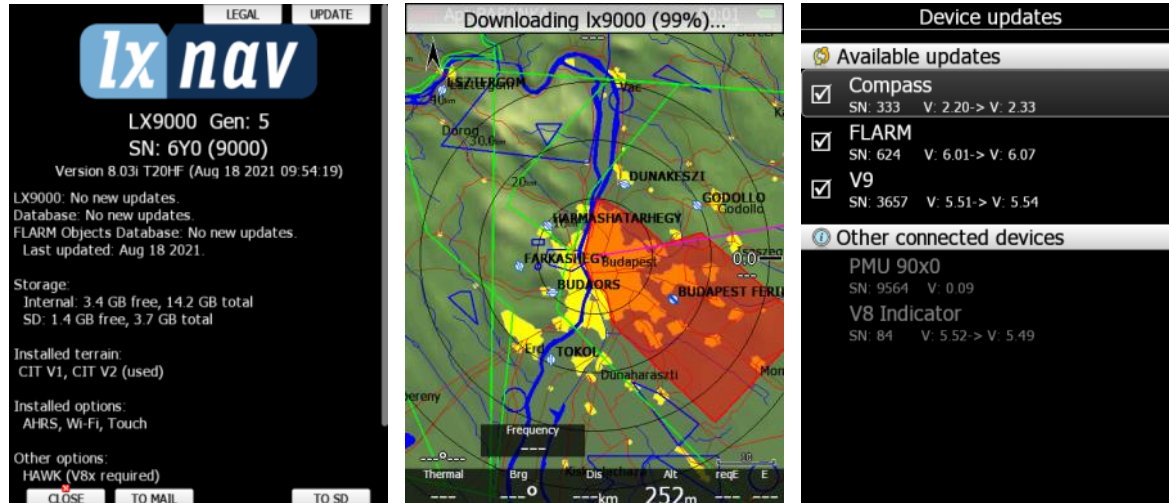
LEGAL UPDATE

lx nav

LX9000 Gen: 5
SN: 6Y0 (9000)
Version 8.03i T20HF (Aug 18 2021 09:54:19)

LX9000: No new updates.
Database: No new updates.
FLARM Objects Database: No new updates.
Last updated: Aug 18 2021.

Storage:
Internal: 3.4 GB free, 14.2 GB total
SD: 1.4 GB free, 3.7 GB total

Installed terrain:
CIT V1, CIT V2 (used)

Installed options:
AHRS, Wi-Fi, Touch

Other options:
HAWK (V8x required)

CLOSE TO MAIL TO SD

Downloading lx9000 (99%)...

ESZTERGOM
Vac
Dorog
DUNAKESZI
GODOLLO
Godollo
HARMASHATARHEGY
FARKASHEGY
Budapest
BUDAORS
BUDAPEST FERI
Erd
TOKOL
Dunaharaszti
Frequency
---
Thermal Brg Dis Alt reqE E
--- ---° ---km 252m --- ---

Device updates

Available updates
Compass
SN: 333 V: 2.20-> V: 2.33
FLARM
SN: 624 V: 6.01-> V: 6.07
V9
SN: 3657 V: 5.51-> V: 5.54

Other connected devices
PMU 90x0
SN: 9564 V: 0.09
V8 Indicator
SN: 84 V: 5.52-> V: 5.49